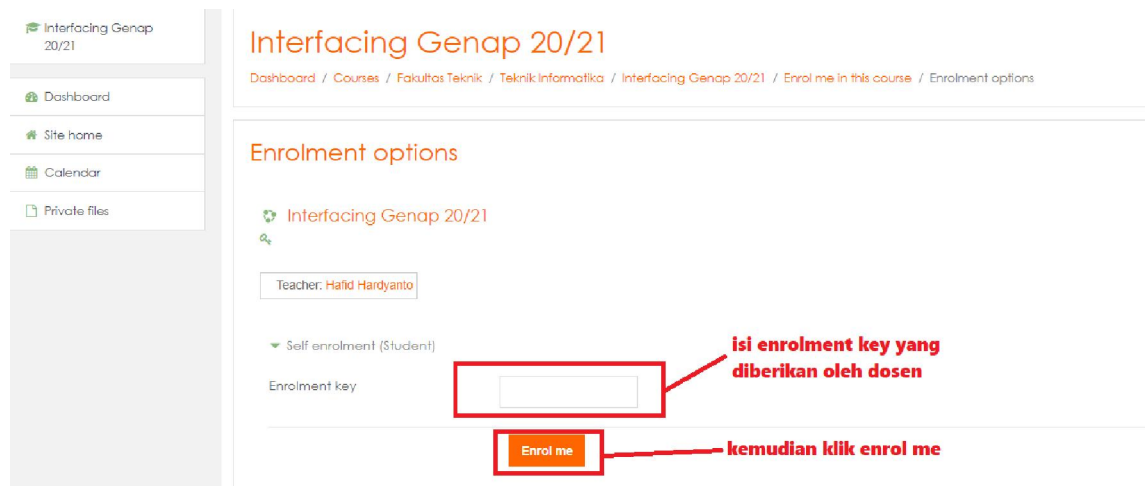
Interfacing Genap 20/21

Dashboard

Site home

Calendar

Private files

Interfacing Genap 20/21

Dashboard / Courses / Fakultas Teknik / Teknik Informatika / Interfacing Genap 20/21 / Enrol me in this course / Enrolment options

Enrolment options

Interfacing Genap 20/21

Teacher: Hafid Hardyanto

Self enrolment (Student)

Enrolment key

isi enrolment key yang diberikan oleh dosen

Enrol me

kemudian klik enrol me